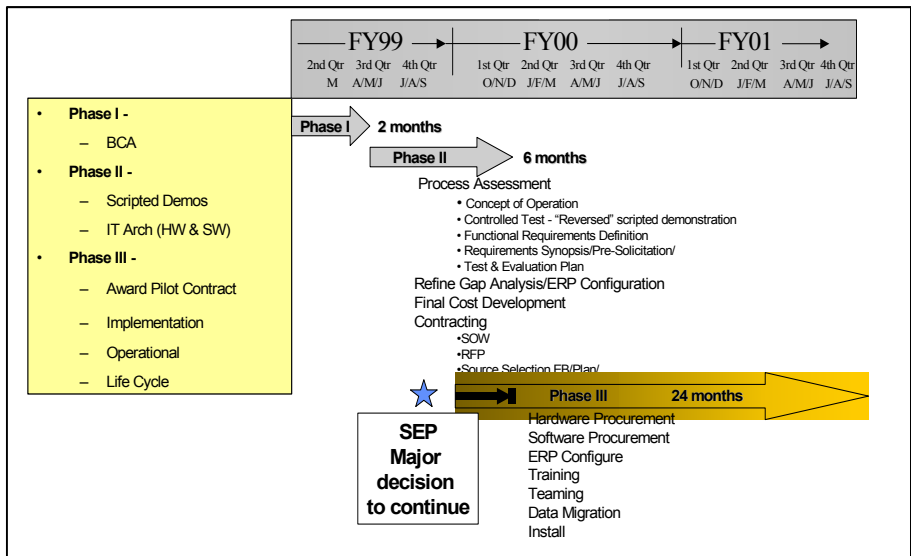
FY99
2nd Qtr M
3rd Qtr A/M/J
4th Qtr J/A/S

FY00
1st Qtr O/N/D
2nd Qtr J/F/M
3rd Qtr A/M/J
4th Qtr J/A/S

FY01
1st Qtr O/N/D
2nd Qtr J/F/M
3rd Qtr A/M/J
4th Qtr J/A/S

• Phase I -
– BCA
• Phase II -
– Scripted Demos
– IT Arch (HW & SW)
• Phase III -
– Award Pilot Contract
– Implementation
– Operational
– Life Cycle

Phase I 2 months

Phase II 6 months

Process Assessment
• Concept of Operation
• Controlled Test - "Reversed" scripted demonstration
• Functional Requirements Definition
• Requirements Synopsis/Pre-Solicitation/
• Test & Evaluation Plan
Refine Gap Analysis/ERP Configuration
Final Cost Development
Contracting
•SOW
•RFP
•Source Selection EB/Plan/

Phase III 24 months
Hardware Procurement
Software Procurement
ERP Configure
Training
Teaming
Data Migration
Install

SEP Major decision to continue